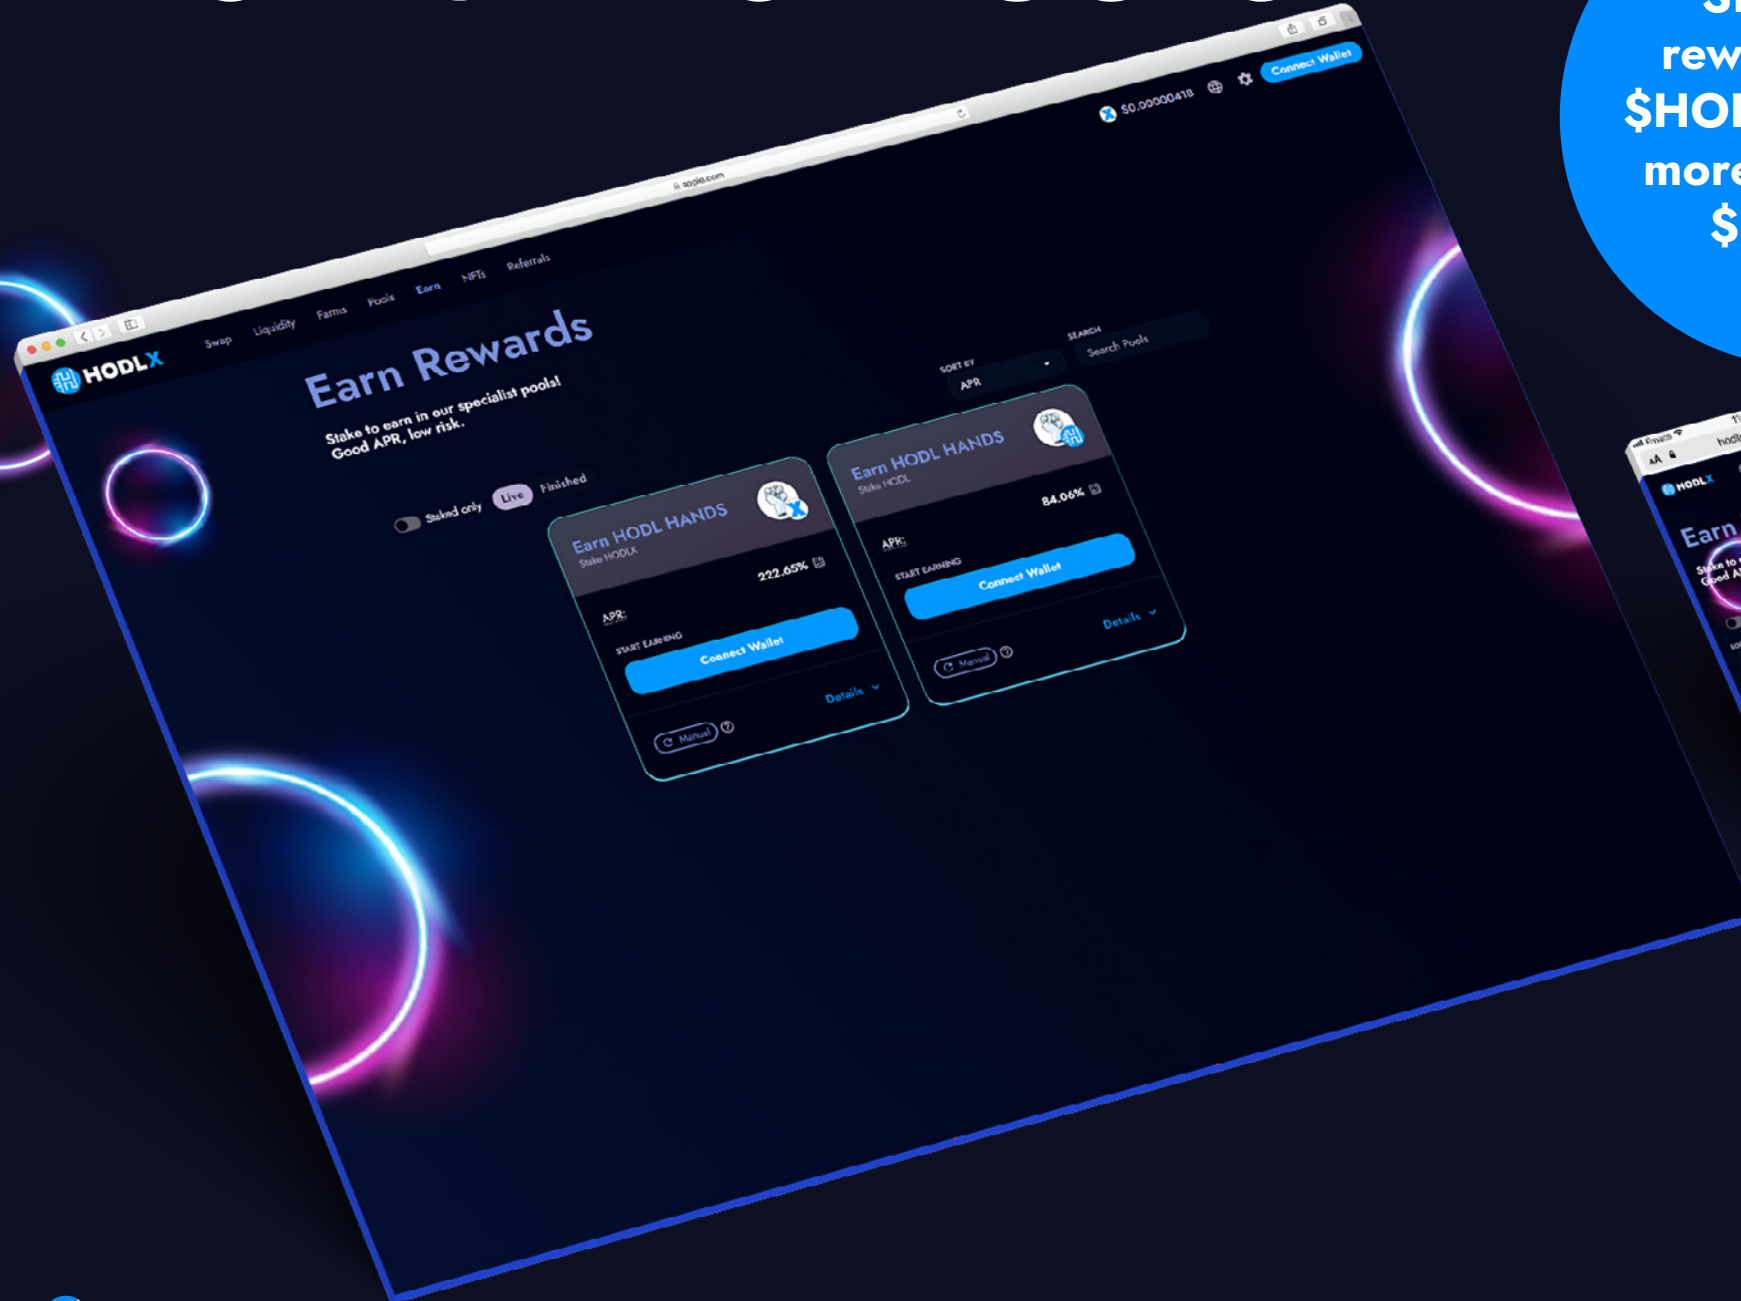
rew
$HOI
more
$

hodlx.com
HODLX
Swap Liquidity Farms Pools Earn NFTs Referrals
$0.00000418
Connect Wallet

Earn Rewards
Stake to earn in our specialist pools!
Good APR, low risk.

SORT BY
APR
SEARCH
Search Pools

Staked only Live Finished

Earn HODL HANDS
Stake HODLX
222.65%
APR:
START EARNING
Connect Wallet
Details
Manual

Earn HODL HANDS
Stake HODL
84.06%
APR:
START EARNING
Connect Wallet
Details
Manual

HODLX
Earn
Stake to
Good A